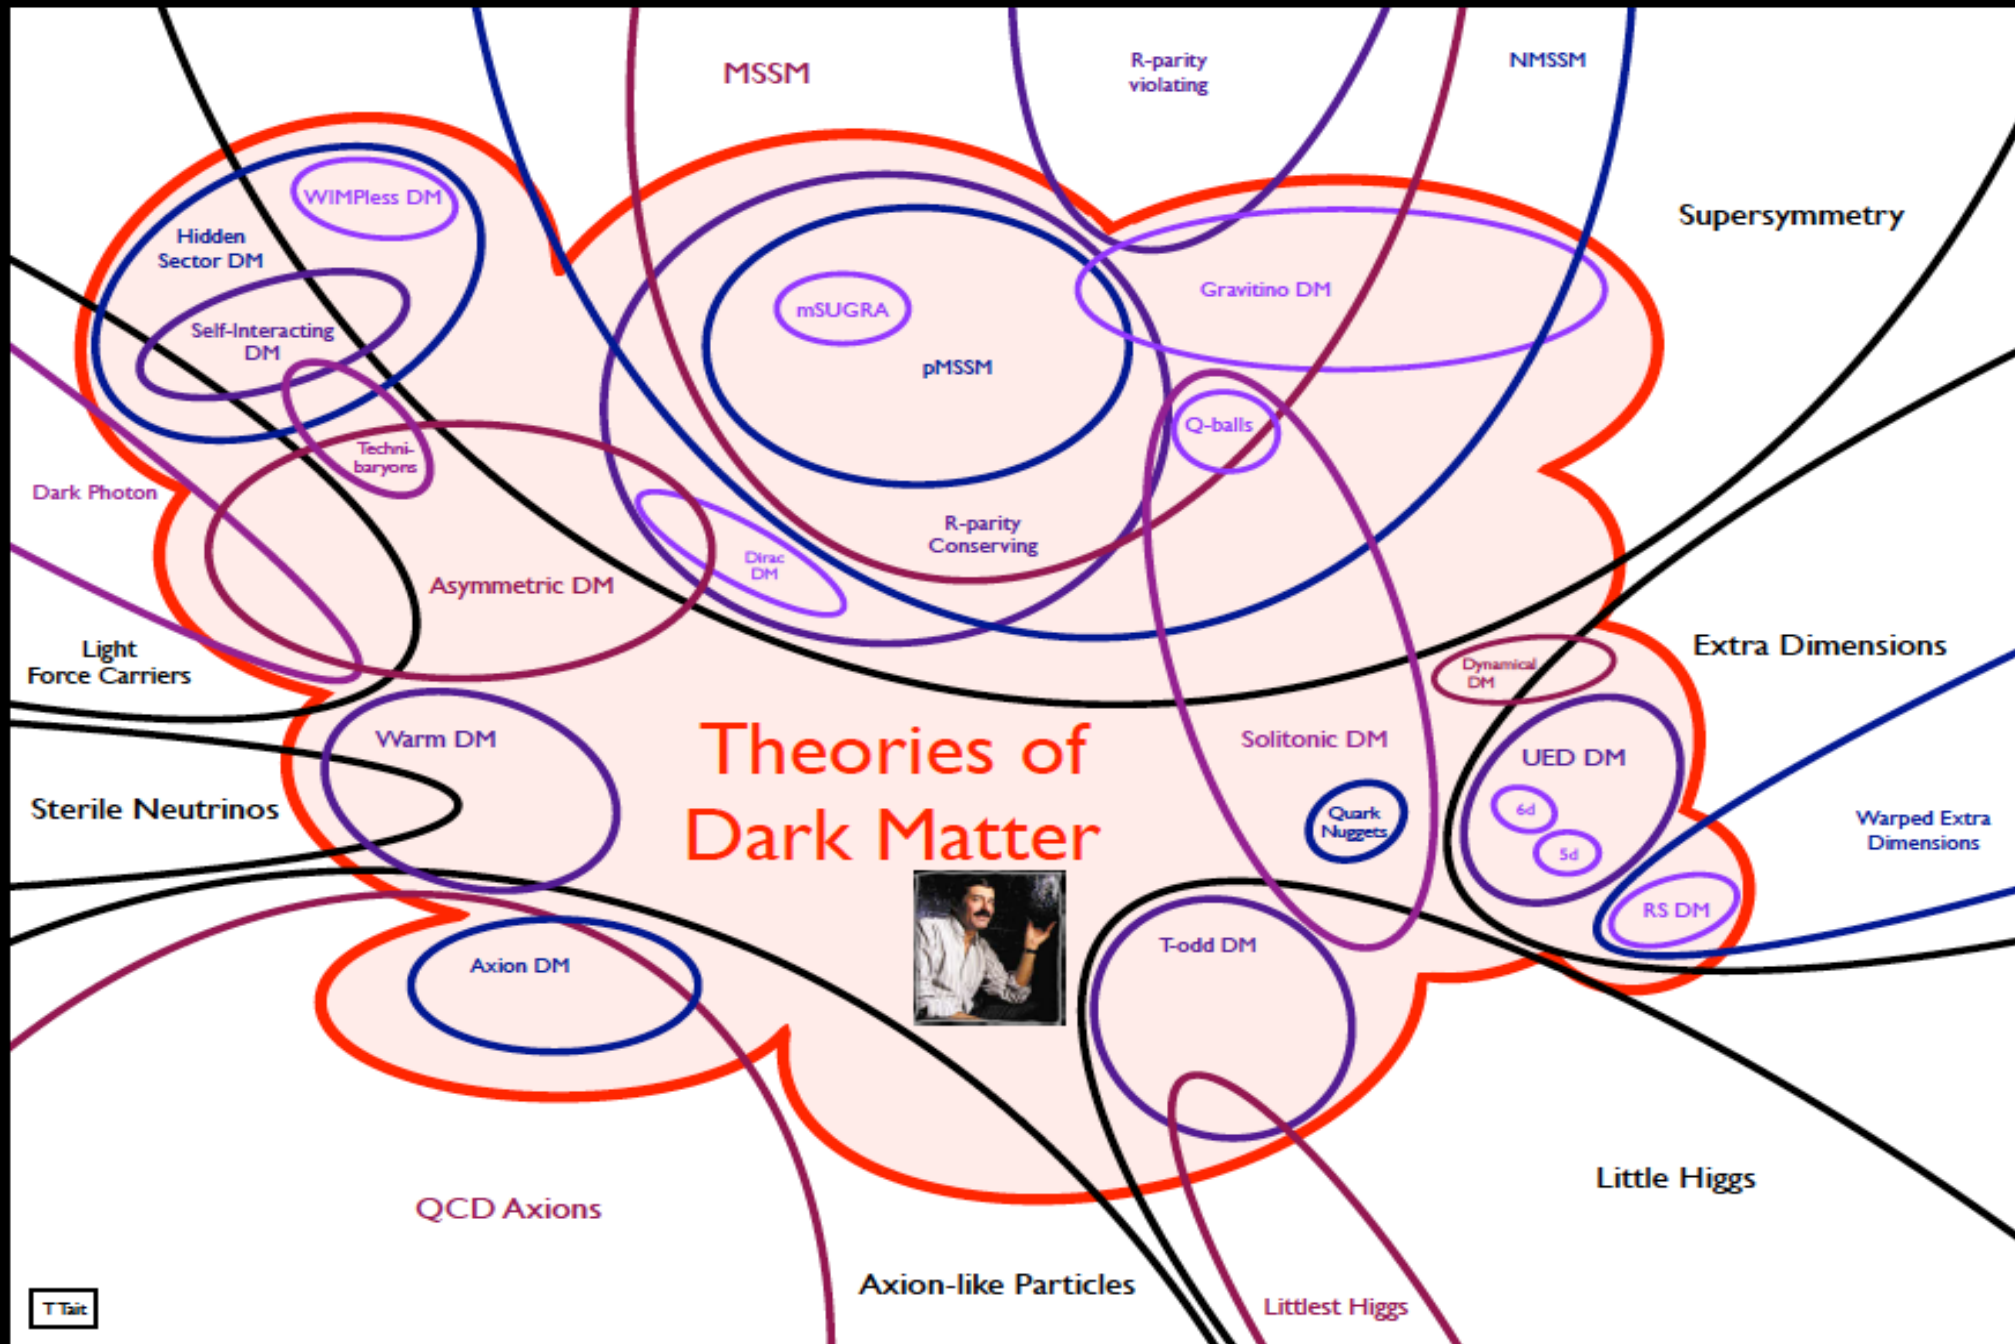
MSSM

R-parity violating

NMSSM

Supersymmetry

WIMPless DM

Hidden Sector DM

Self-Interacting DM

Techni-baryons

mSUGRA

pMSSM

Gravitino DM

Q-balls

Dark Photon

Dirac DM

R-parity Conserving

Asymmetric DM

Light Force Carriers

Dynamical DM

Extra Dimensions

Warm DM

Theories of Dark Matter

Solitonic DM

UED DM

Sterile Neutrinos

Quark Nuggets

6d

5d

Warped Extra Dimensions

RS DM

T-odd DM

Axion DM

Little Higgs

QCD Axions

Axion-like Particles

Littlest Higgs

T Tait